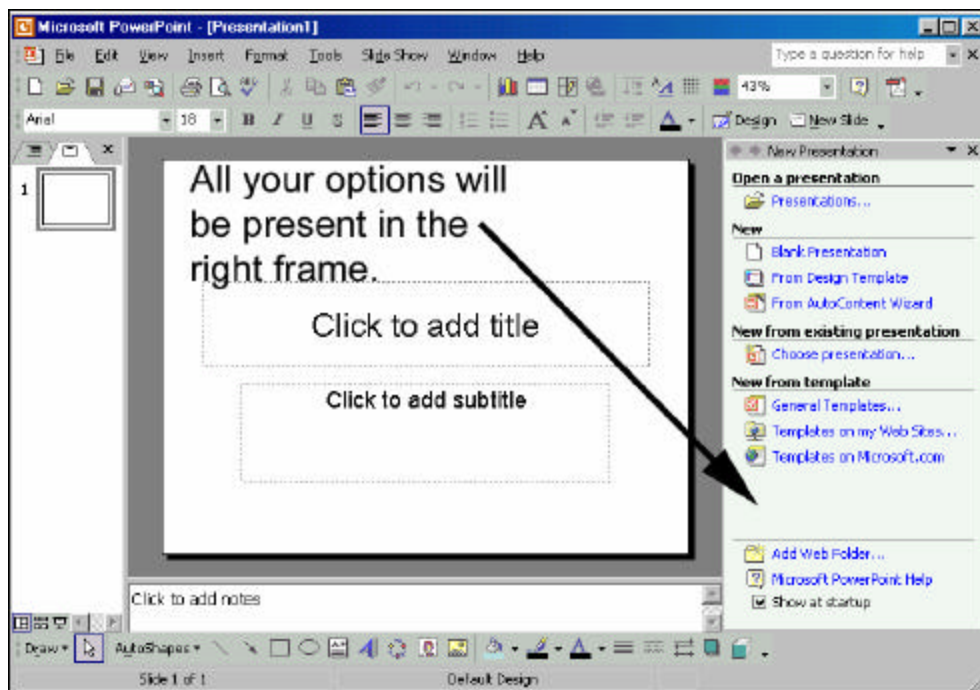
Microsoft PowerPoint - [Presentation1]

File Edit View Insert Format Tools Slide Show Window Help

Type a question for help

43%

Arial 18 B I U S

Design New Slide

1

All your options will be present in the right frame.

Click to add title

Click to add subtitle

New Presentation

Open a presentation

Presentations...

New

Blank Presentation

From Design Template

From AutoContent Wizard

New from existing presentation

Choose presentation...

New from template

General Templates...

Templates on my Web Sites...

Templates on Microsoft.com

Add Web Folder...

Microsoft PowerPoint Help

Show at startup

Click to add notes

Draw AutoShapes

Slide 1 of 1

Default Design